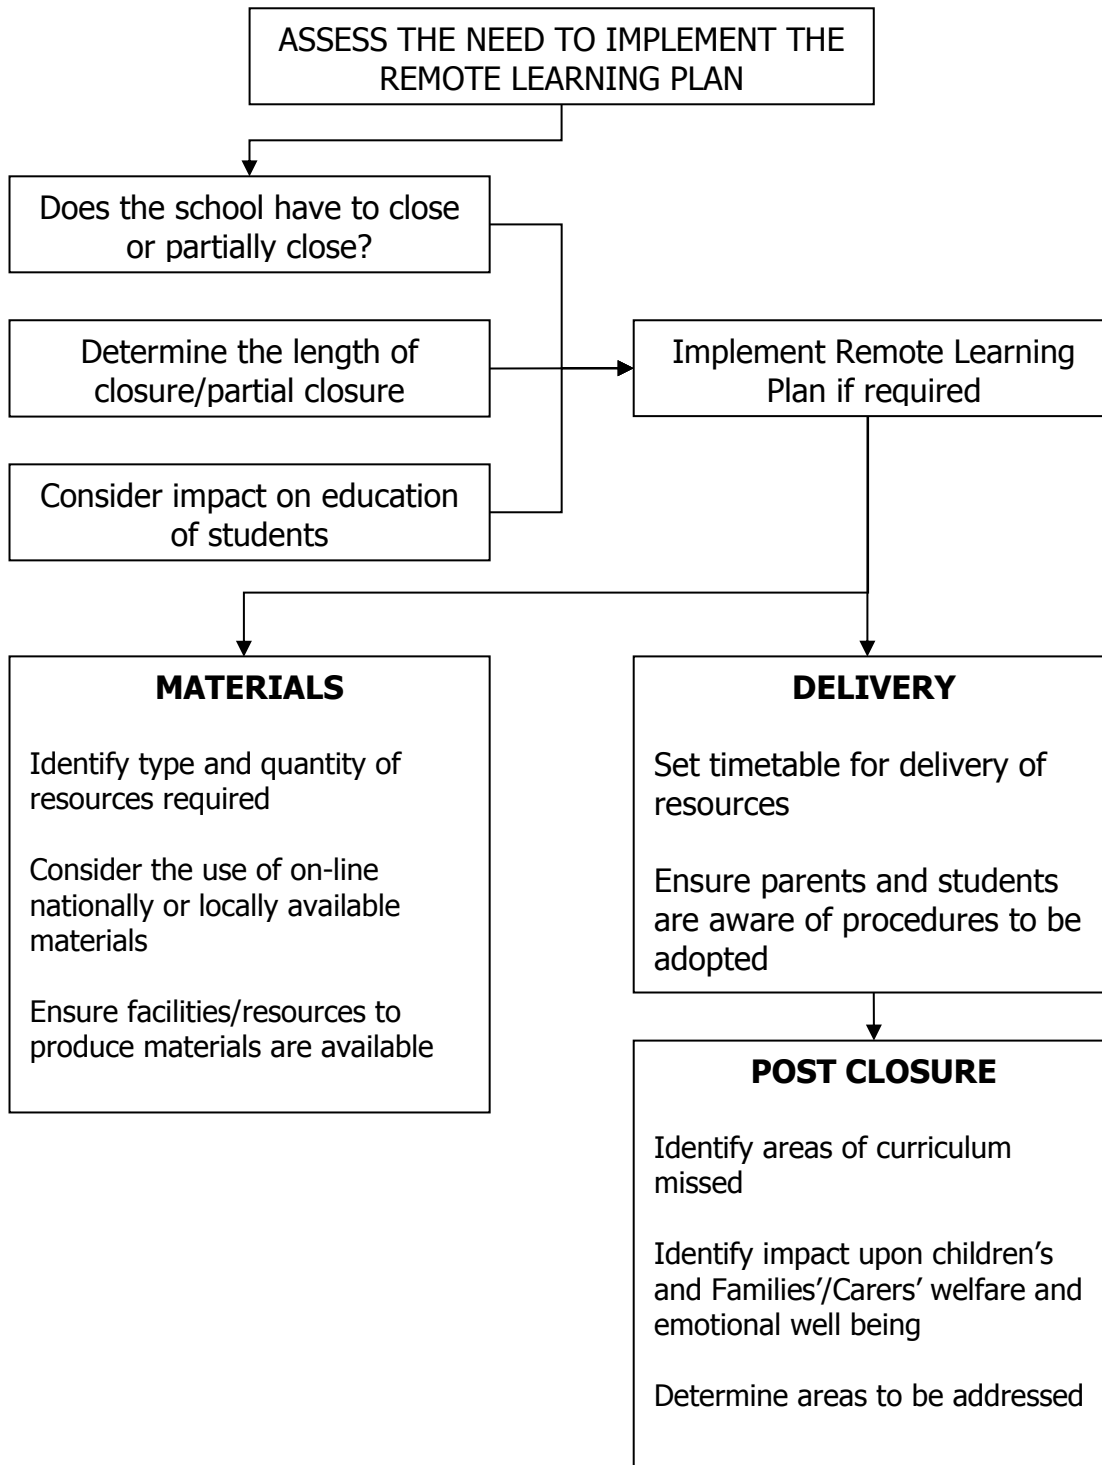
ASSESS THE NEED TO IMPLEMENT THE REMOTE LEARNING PLAN

Does the school have to close or partially close?

Determine the length of closure/partial closure

Consider impact on education of students

Implement Remote Learning Plan if required

**MATERIALS**

Identify type and quantity of resources required

Consider the use of on-line nationally or locally available materials

Ensure facilities/resources to produce materials are available

**DELIVERY**

Set timetable for delivery of resources

Ensure parents and students are aware of procedures to be adopted

**POST CLOSURE**

Identify areas of curriculum missed

Identify impact upon children's and Families'/Carers' welfare and emotional well being

Determine areas to be addressed